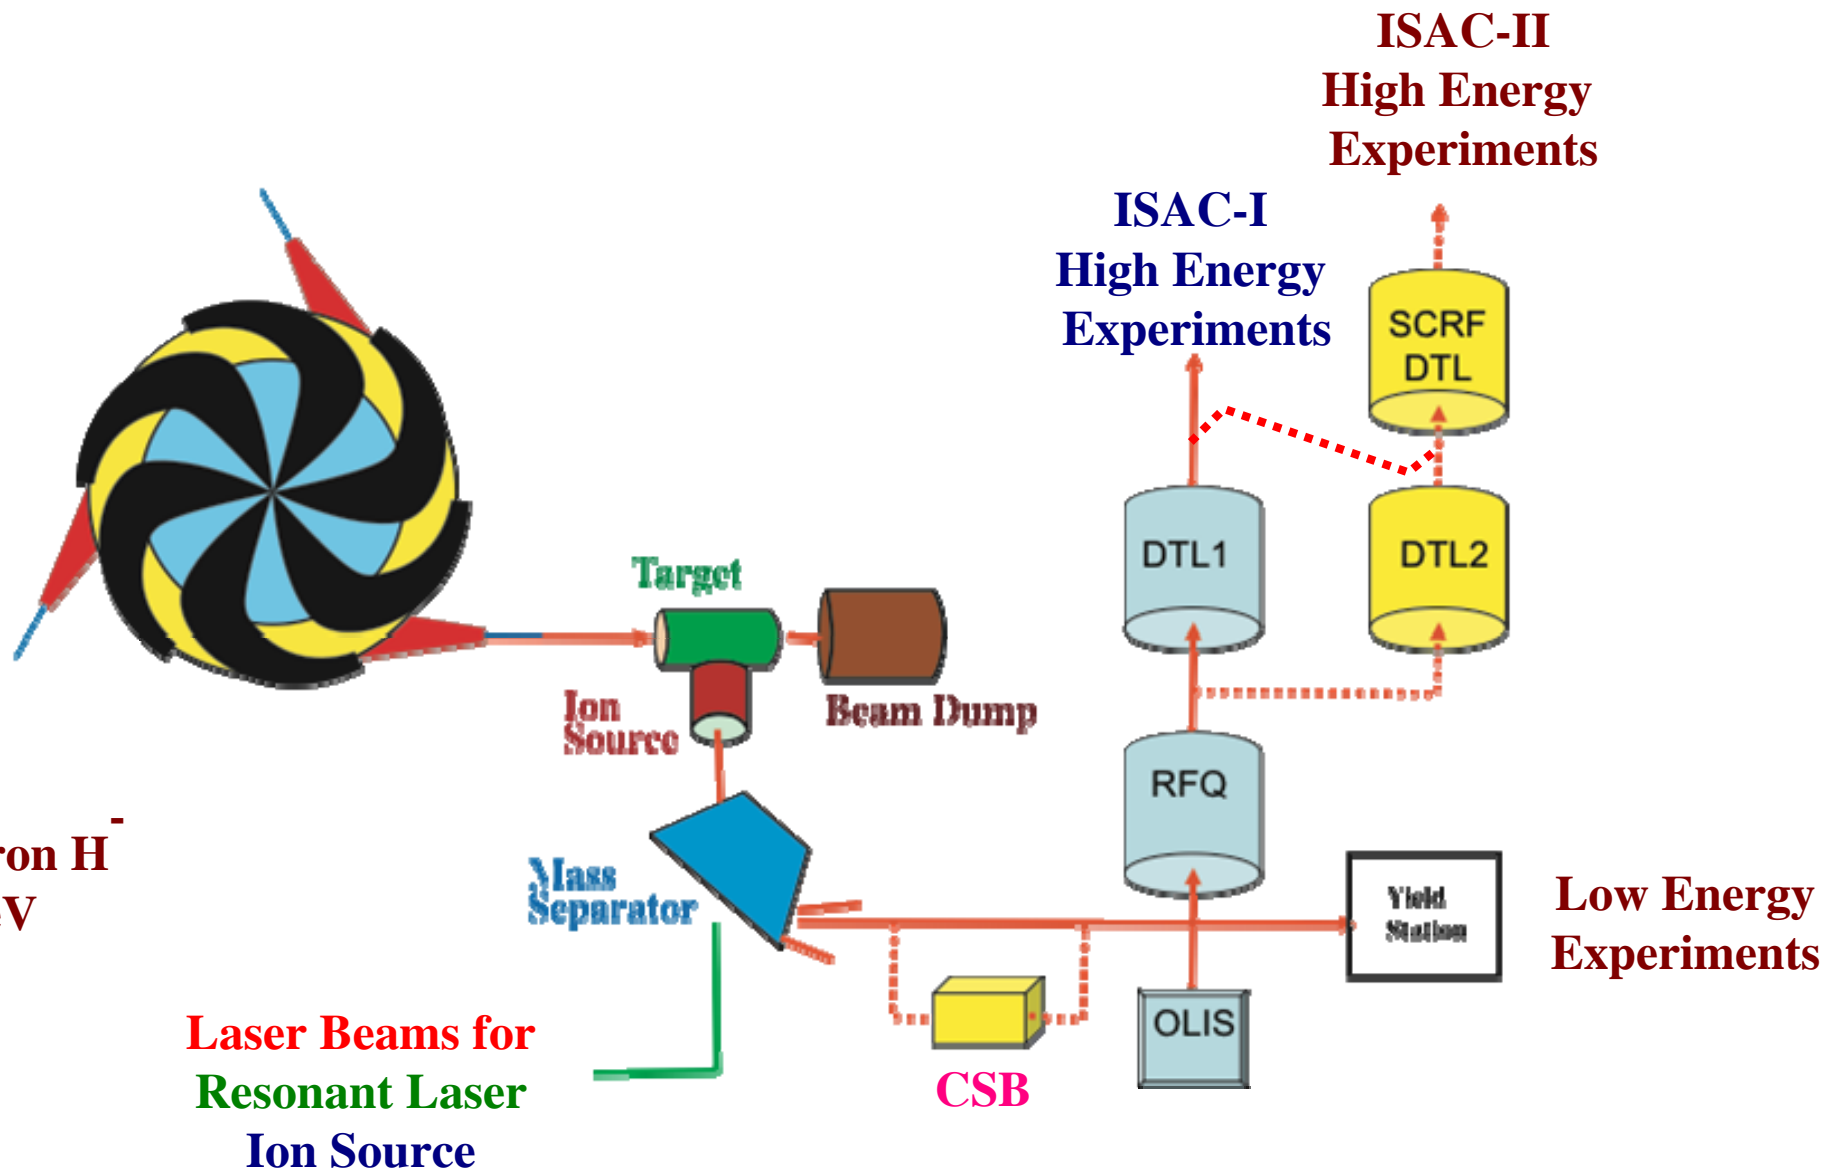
ISAC-II
High Energy
Experiments

ISAC-I
High Energy
Experiments

SCRF
DTL

DTL1

DTL2

Target

Beam Dump

Ion
Source

RFQ

ron H$^-$
V

Mass
Separator

Yield
Station

Low Energy
Experiments

OLIS

CSB

Laser Beams for
Resonant Laser
Ion Source